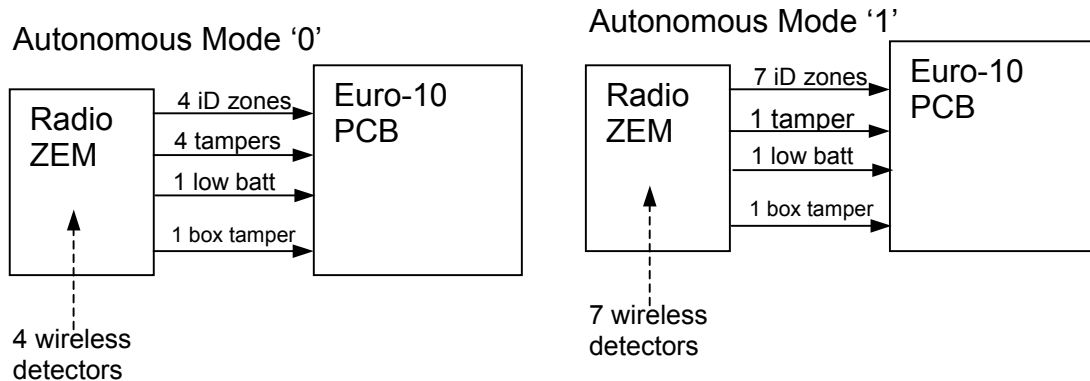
Autonomous Mode ‘0’

Radio ZEM

4 iD zones

4 tampers

1 low batt

1 box tamper

Euro-10 PCB

4 wireless detectors

Autonomous Mode ‘1’

Radio ZEM

7 iD zones

1 tamper

1 low batt

1 box tamper

Euro-10 PCB

7 wireless detectors